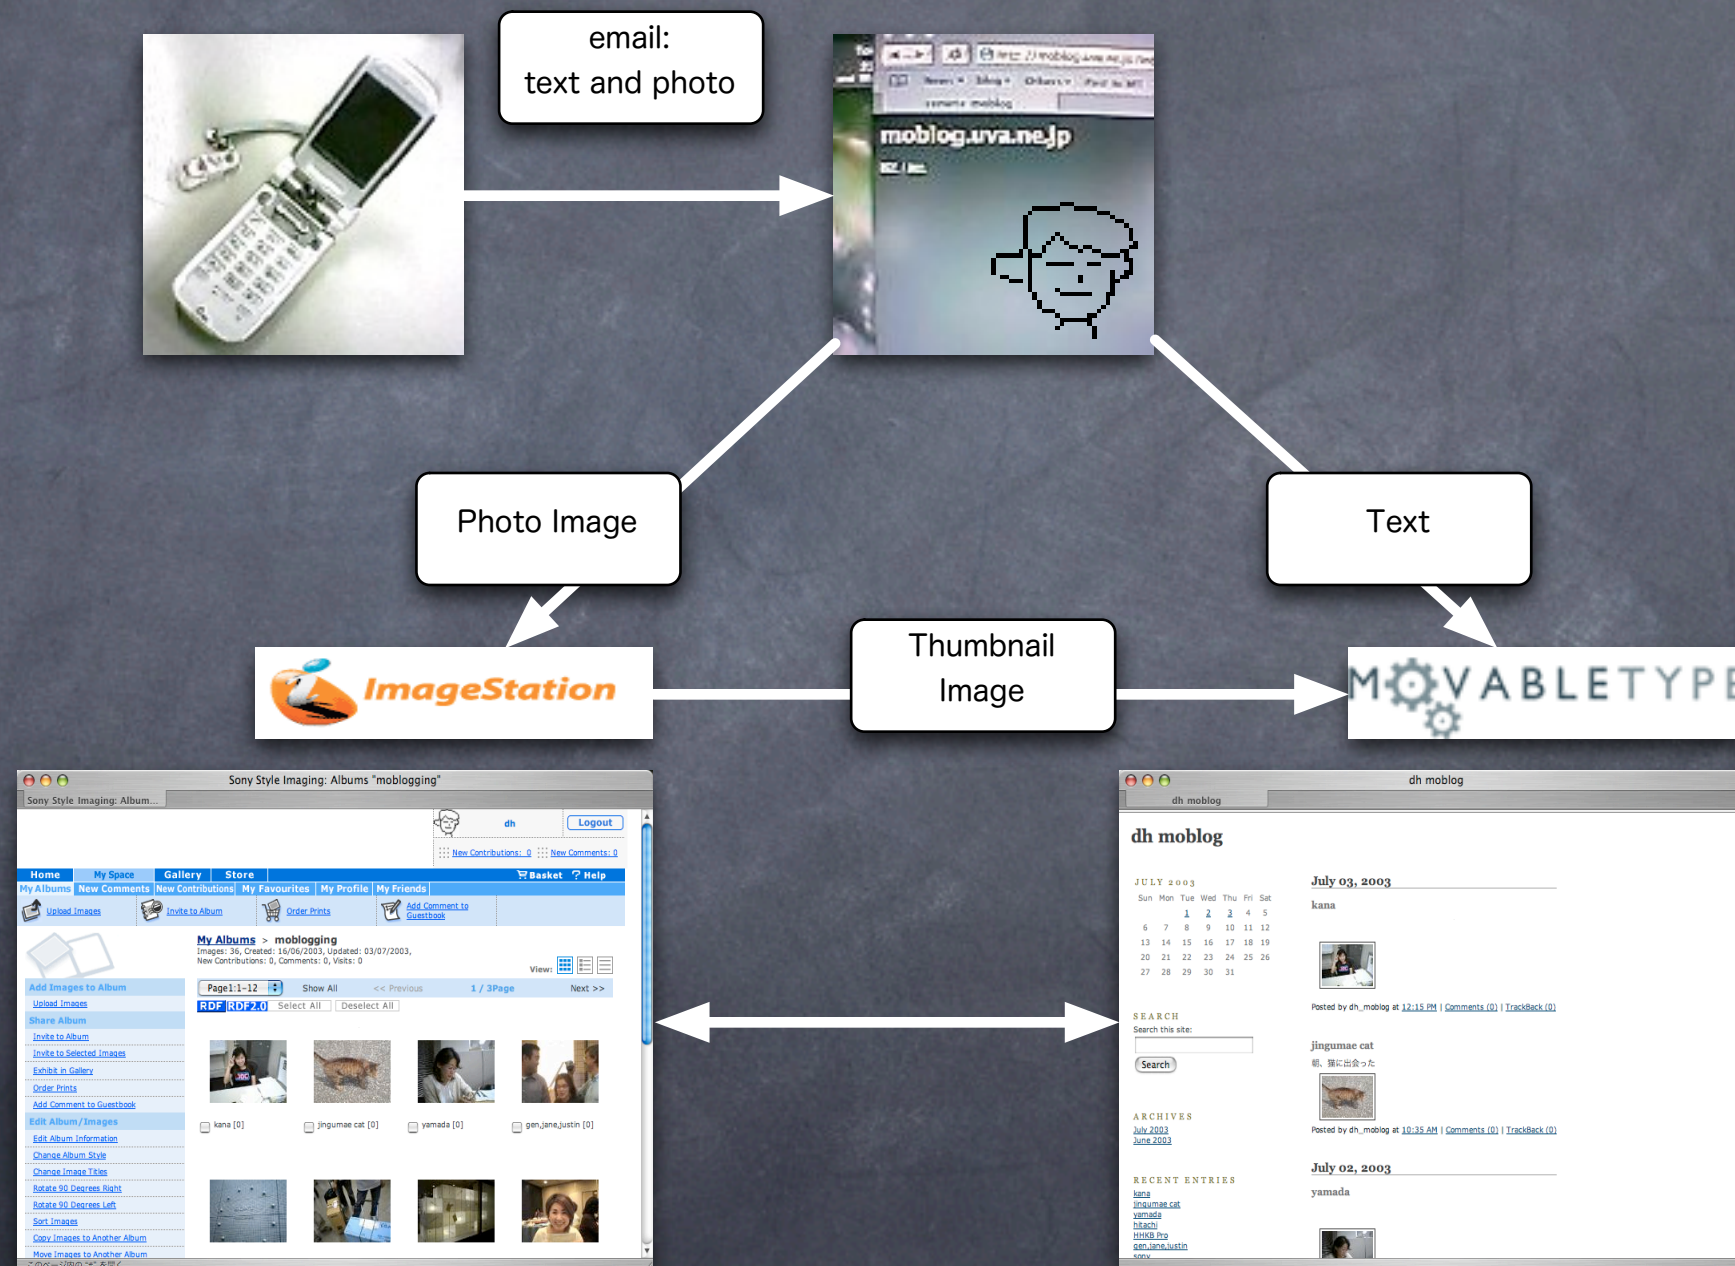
email:
text and photo

moblog.uva.ne.jp

Photo Image

Text

ImageStation

Thumbnail Image

MOVABLETYPE

Sony Style Imaging: Albums "moblogging"

Sony Style Imaging: Album...

dh

Logout

New Contributions: 0 New Comments: 0

Home | My Space | Gallery | Store | Basket | Help

My Albums | New Comments | New Contributions | My Favourites | My Profile | My Friends

Upload Images | Invite to Album | Order Prints | Add Comment to Guestbook

My Albums > moblogging
Images: 36, Created: 16/06/2003, Updated: 03/07/2003,
New Contributions: 0, Comments: 0, Visits: 0

View:

Add Images to Album
Upload Images
Share Album
Invite to Album
Invite to Selected Images
Exhibit in Gallery
Order Prints
Add Comment to Guestbook
Edit Album/Images
Edit Album Information
Change Album Style
Change Image Titles
Rotate 90 Degrees Right
Rotate 90 Degrees Left
Sort Images
Copy Images to Another Album
Move Images to Another Album

Page1:1-12 Show All << Previous 1 / 3Page Next >>

RDF RDF2.0 Select All Deselect All

kana [0] jingumae cat [0] yamada [0] gen,jane,justin [0]

dh moblog

dh moblog

dh moblog

JULY 2003

| Sun | Mon | Tue | Wed | Thu | Fri | Sat |
|---|---|---|---|---|---|---|
| | | 1 | 2 | 3 | 4 | 5 |
| 6 | 7 | 8 | 9 | 10 | 11 | 12 |
| 13 | 14 | 15 | 16 | 17 | 18 | 19 |
| 20 | 21 | 22 | 23 | 24 | 25 | 26 |
| 27 | 28 | 29 | 30 | 31 | | |

SEARCH
Search this site:
Search

ARCHIVES
July 2003
June 2003

RECENT ENTRIES
kana
jingumae cat
yamada
hitachi
HHKB Pro
gen,jane,justin
sony

July 03, 2003

kana

Posted by dh_moblog at 12:15 PM | Comments (0) | TrackBack (0)

jingumae cat
朝、猫に出会った

Posted by dh_moblog at 10:35 AM | Comments (0) | TrackBack (0)

July 02, 2003

yamada